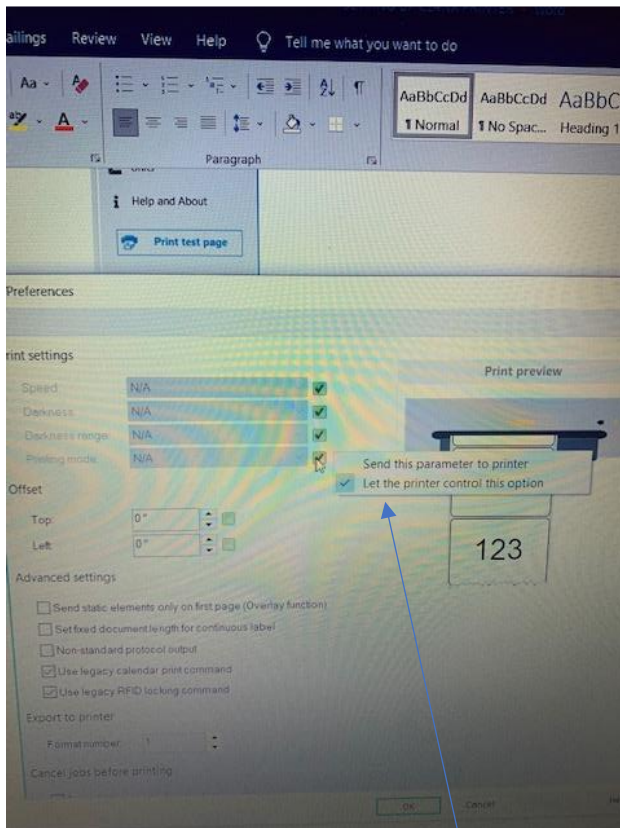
ailings Review View Help Tell me what you want to do

Aa

AaBbCcDd ¶ Normal AaBbCcDd ¶ No Spac... AaBbC Heading 1

Paragraph

Help and About

Print test page

Preferences

rint settings

Speed N/A

Darkness N/A

Darkness range N/A

Printing mode N/A

Send this parameter to printer

Let the printer control this option

Print preview

Offset

Top 0"

Left 0"

123

Advanced settings

Send static elements only on first page (Overlay function)

Set fixed document length for continuous label

Non-standard protocol output

Use legacy calendar print command

Use legacy RFID locking command

Export to printer

Format number 1

Cancel jobs before printing

OK Cancel